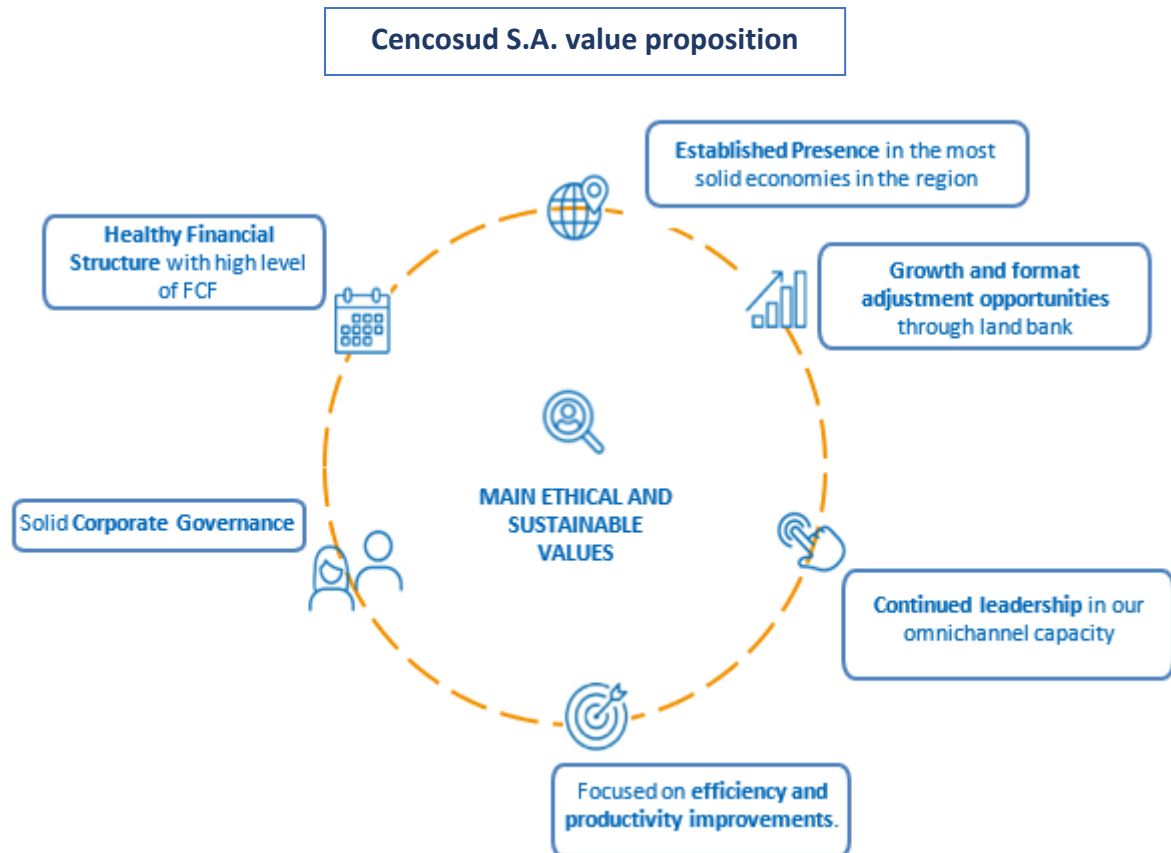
Cencosud S.A. value proposition

Established Presence in the most solid economies in the region

Healthy Financial Structure with high level of FCF

Growth and format adjustment opportunities through land bank

MAIN ETHICAL AND SUSTAINABLE VALUES

Solid Corporate Governance

Continued leadership in our omnichannel capacity

Focused on efficiency and productivity improvements.